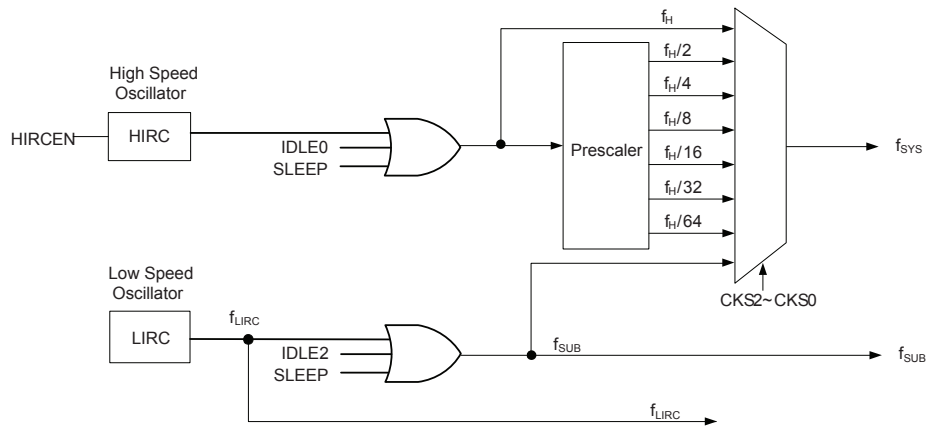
High Speed Oscillator

HIRCEN

HIRC

IDLE0

SLEEP

$f_H$

Prescaler

$f_H/2$

$f_H/4$

$f_H/8$

$f_H/16$

$f_H/32$

$f_H/64$

$f_{SYS}$

CKS2~CKS0

Low Speed Oscillator

LIRC

$f_{LIRC}$

IDLE2

SLEEP

$f_{SUB}$

$f_{SUB}$

$f_{LIRC}$